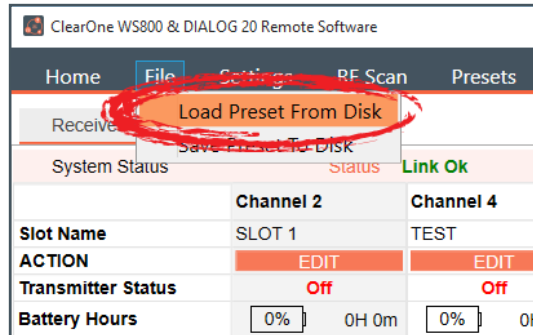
ClearOne WS800 & DIALOG 20 Remote Software

Home File Settings RF Scan Presets

Receive

Load Preset From Disk

Save Preset To Disk

System Status Status Link Ok

| | Channel 2 | Channel 4 |
|---|---|---|
| Slot Name | SLOT 1 | TEST |
| ACTION | EDIT | EDIT |
| Transmitter Status | Off | Off |
| Battery Hours | 0% 0H 0m | 0% 0 |